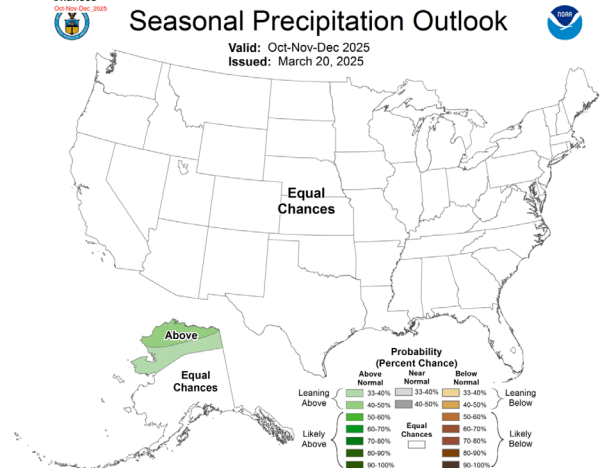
Oct-Nov-Dec_2025

Seasonal Precipitation Outlook

NOAA

Valid: Oct-Nov-Dec 2025
Issued: March 20, 2025

Equal Chances

Above

Equal Chances

Probability (Percent Chance)

| | Above Normal | Near Normal | Below Normal | |
|---|---|---|---|---|
| Leaning Above | 33-40% | 33-40% | 33-40% | Leaning Below |
| | 40-50% | 40-50% | 40-50% | |
| Likely Above | 50-60% | | 50-60% | Likely Below |
| | 60-70% | | 60-70% | |
| | 70-80% | Equal Chances | 70-80% | |
| | 80-90% | | 80-90% | |
| | 90-100% | | 90-100% | |